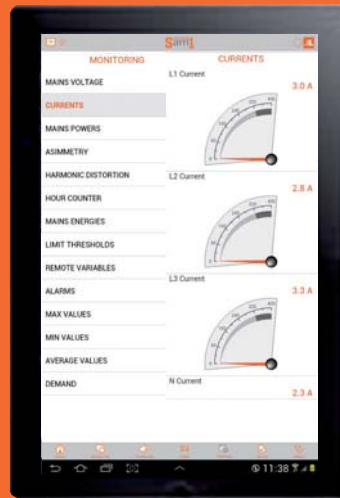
Sam1

MONITORING

MAINS VOLTAGE

CURRENTS

MAINS POWERS

ASIMMETRY

HARMONIC DISTORTION

HOUR COUNTER

MAINS ENERGIES

LIMIT THRESHOLDS

REMOTE VARIABLES

ALARMS

MAX VALUES

MIN VALUES

AVERAGE VALUES

DEMAND

CURRENTS

L1 Current
3.0 A

L2 Current
2.8 A

L3 Current
3.3 A

N Current
2.3 A

11:38